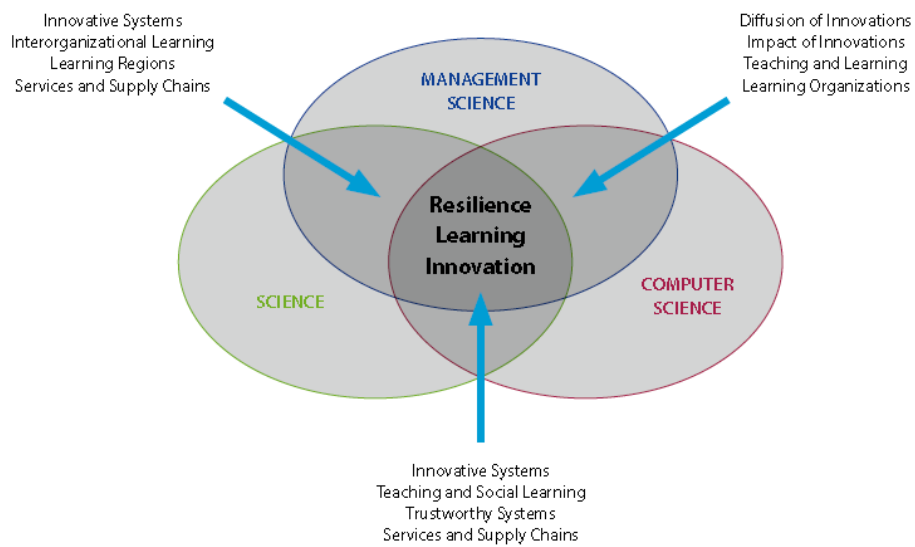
Innovative Systems
Interorganizational Learning
Learning Regions
Services and Supply Chains

Diffusion of Innovations
Impact of Innovations
Teaching and Learning
Learning Organizations

MANAGEMENT SCIENCE

Resilience
Learning
Innovation

SCIENCE

COMPUTER SCIENCE

Innovative Systems
Teaching and Social Learning
Trustworthy Systems
Services and Supply Chains